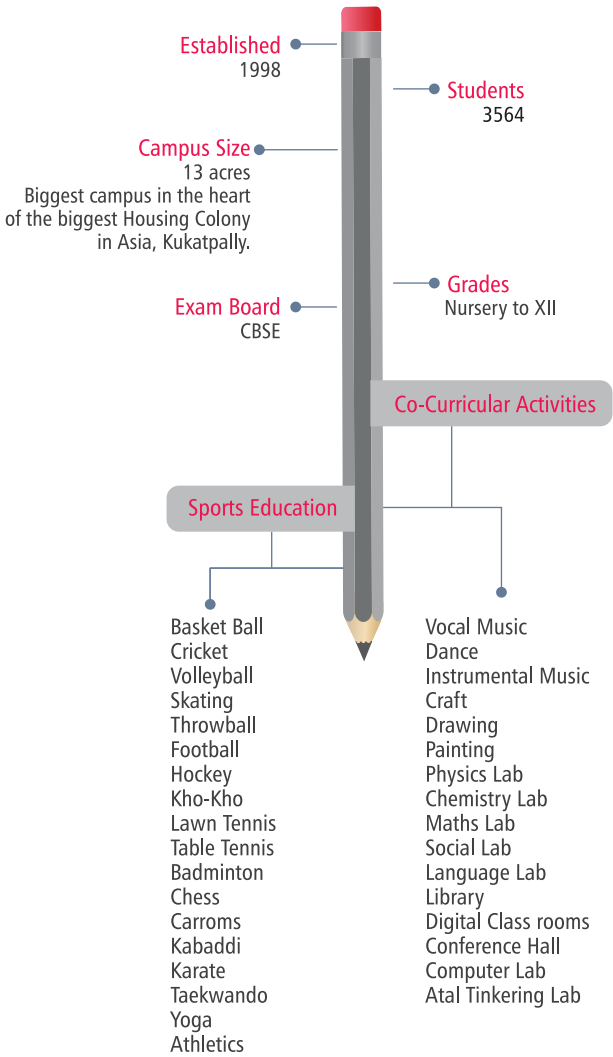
Established
1998

Students
3564

Campus Size
13 acres
Biggest campus in the heart of the biggest Housing Colony in Asia, Kukatpally.

Grades
Nursery to XII

Exam Board
CBSE

Co-Curricular Activities

Sports Education

Basket Ball
Cricket
Volleyball
Skating
Throwball
Football
Hockey
Kho-Kho
Lawn Tennis
Table Tennis
Badminton
Chess
Carroms
Kabaddi
Karate
Taekwando
Yoga
Athletics

Vocal Music
Dance
Instrumental Music
Craft
Drawing
Painting
Physics Lab
Chemistry Lab
Maths Lab
Social Lab
Language Lab
Library
Digital Class rooms
Conference Hall
Computer Lab
Atal Tinkering Lab